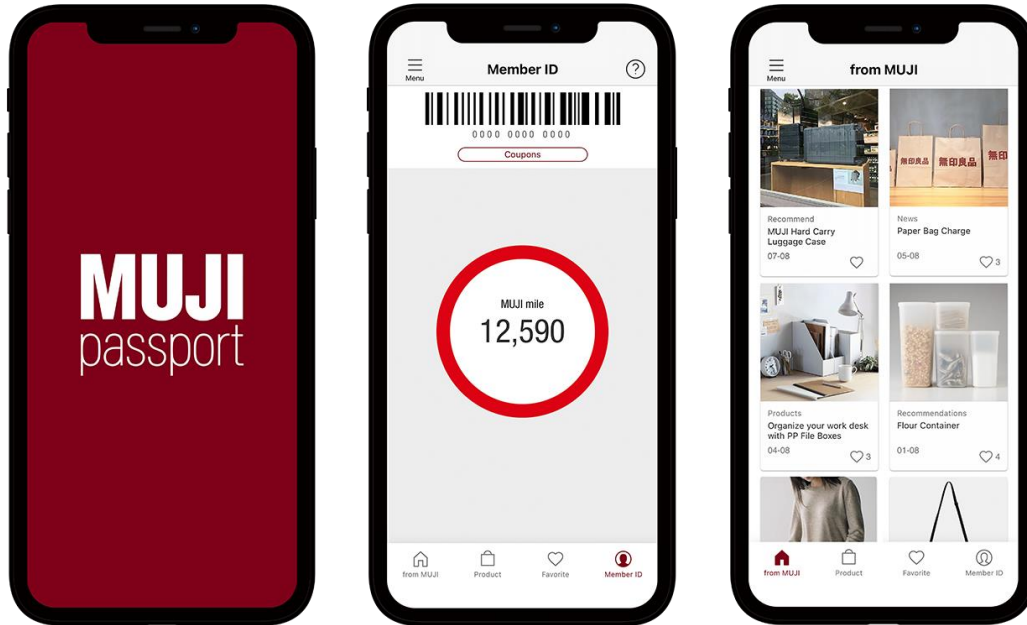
MUJI passport

Menu
Member ID
?
0000 0000 0000
Coupons
MUJI mile
12,590
from MUJI
Product
Favorite
Member ID

Menu
from MUJI
無印良品
無印良品
無印
Recommend
MUJI Hard Carry Luggage Case
07-08
News
Paper Bag Charge
05-08
3
Products
Organize your work desk with PP File Boxes
04-08
3
Recommendations
Flour Container
01-08
4
from MUJI
Product
Favorite
Member ID